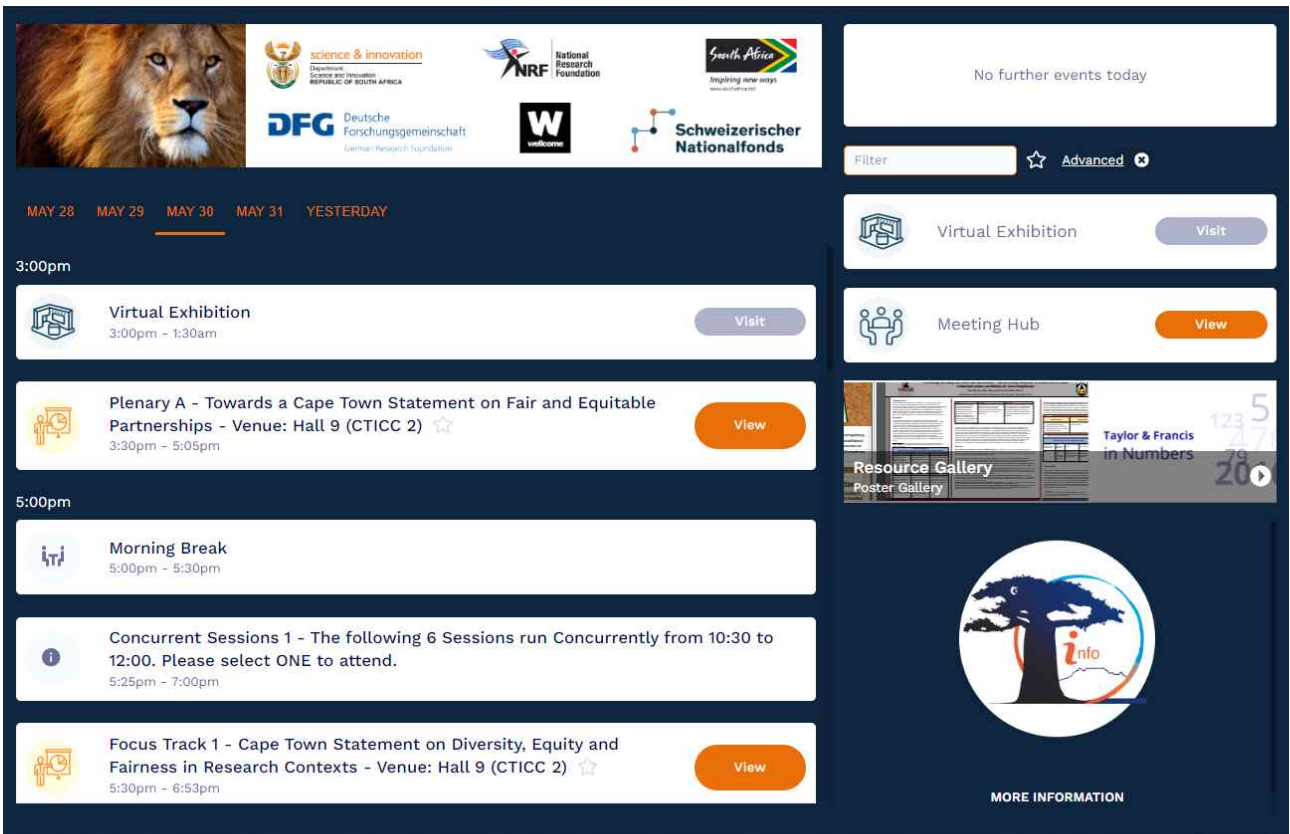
science & innovation
Department: Science and Innovation REPUBLIC OF SOUTH AFRICA

NRF National Research Foundation

South Africa
Inspiring new ways

DFG Deutsche Forschungsgemeinschaft
German Research Foundation

W wellcome

Schweizerischer Nationalfonds

MAY 28 MAY 29 MAY 30 MAY 31 YESTERDAY

3:00pm

Virtual Exhibition
3:00pm - 1:30am
Visit

Plenary A - Towards a Cape Town Statement on Fair and Equitable Partnerships - Venue: Hall 9 (CTICC 2)
3:30pm - 5:05pm
View

5:00pm

Morning Break
5:00pm - 5:30pm

Concurrent Sessions 1 - The following 6 Sessions run Concurrently from 10:30 to 12:00. Please select ONE to attend.
5:25pm - 7:00pm

Focus Track 1 - Cape Town Statement on Diversity, Equity and Fairness in Research Contexts - Venue: Hall 9 (CTICC 2)
5:30pm - 6:53pm
View

No further events today

Filter
Advanced

Virtual Exhibition
Visit

Meeting Hub
View

Taylor & Francis in Numbers
Resource Gallery
Poster Gallery

info

MORE INFORMATION